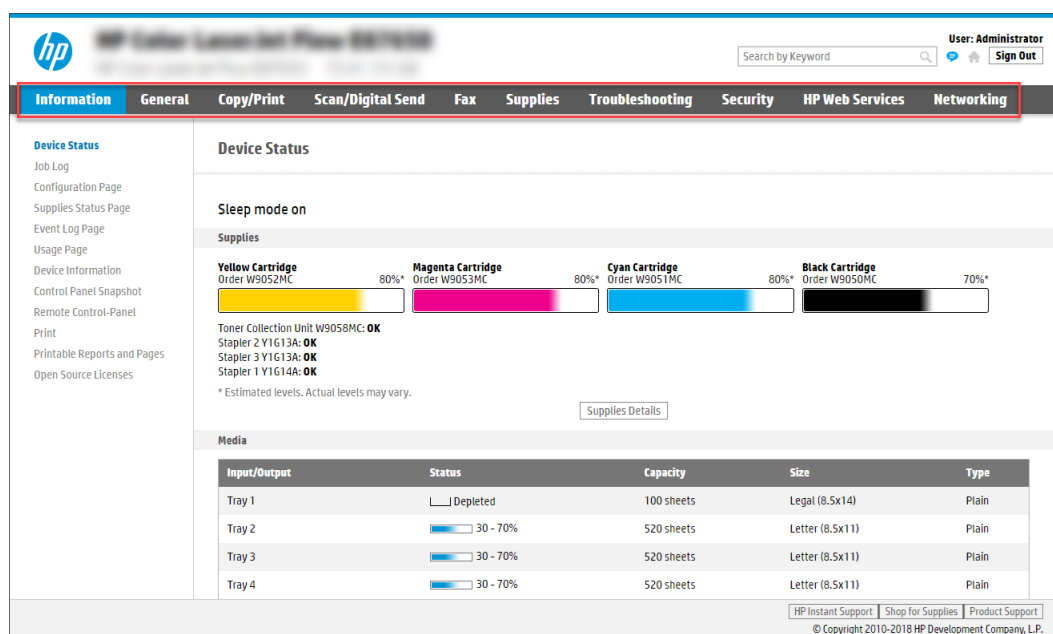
hp

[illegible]

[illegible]

User: Administrator

Search by Keyword

Sign Out

Information General Copy/Print Scan/Digital Send Fax Supplies Troubleshooting Security HP Web Services Networking

Device Status
Job Log
Configuration Page
Supplies Status Page
Event Log Page
Usage Page
Device Information
Control Panel Snapshot
Remote Control-Panel
Print
Printable Reports and Pages
Open Source Licenses

Device Status

Sleep mode on

Supplies

Yellow Cartridge
Order W9052MC 80%*

Magenta Cartridge
Order W9053MC 80%*

Cyan Cartridge
Order W9051MC 80%*

Black Cartridge
Order W9050MC 70%*

Toner Collection Unit W9058MC: OK
Stapler 2 Y1G13A: OK
Stapler 3 Y1G13A: OK
Stapler 1 Y1G14A: OK

* Estimated levels. Actual levels may vary.

Supplies Details

Media

| Input/Output | Status | Capacity | Size | Type |
|---|---|---|---|---|
| Tray 1 | Depleted | 100 sheets | Legal (8.5x14) | Plain |
| Tray 2 | 30 - 70% | 520 sheets | Letter (8.5x11) | Plain |
| Tray 3 | 30 - 70% | 520 sheets | Letter (8.5x11) | Plain |
| Tray 4 | 30 - 70% | 520 sheets | Letter (8.5x11) | Plain |

HP Instant Support | Shop for Supplies | Product Support

© Copyright 2010-2018 HP Development Company, L.P.